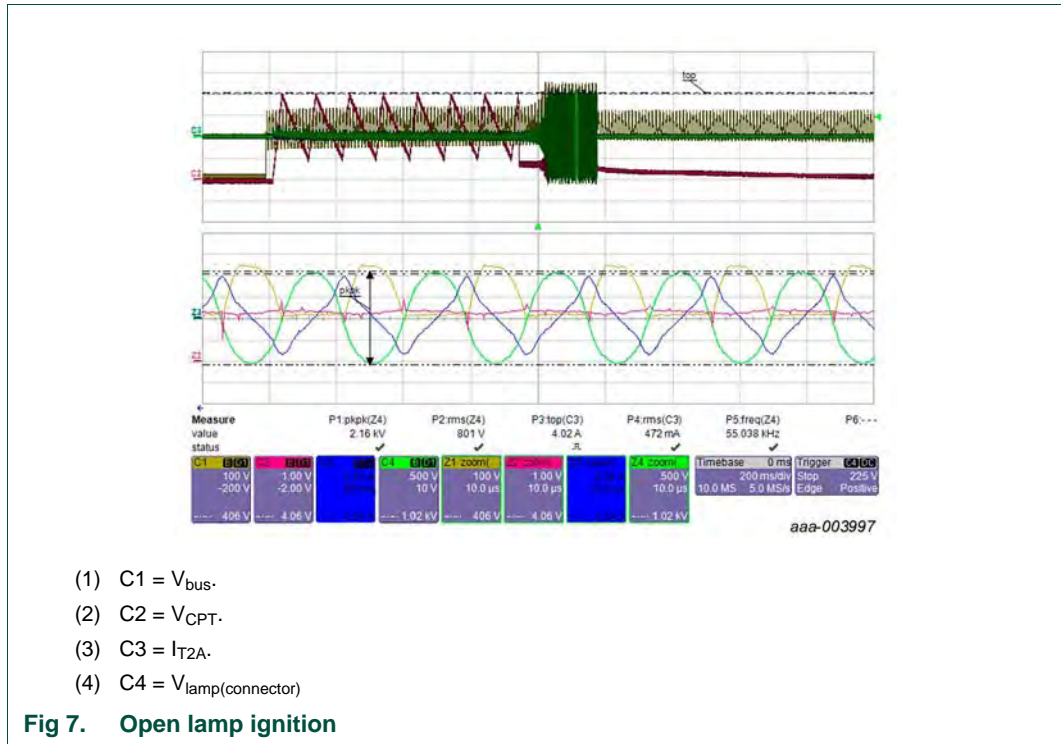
top

C3

C2

pkpk

Z3

Z2

Measure
value
status

P1:pkpk(Z4)
2.16 kV
✓

P2:rms(Z4)
801 V
✓

P3:top(C3)
4.02 A

P4:rms(C3)
472 mA
✓

P5:freq(Z4)
55.038 kHz
✓

P6:- - -

| C1 | C2 | C3 | C4 | Z1 zoom | Z2 zoom | Z3 zoom | Z4 zoom | Timebase 0 ms | Trigger |
|---|---|---|---|---|---|---|---|---|---|
| 100 V | 1.00 V | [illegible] | 500 V | 100 V | 1.00 V | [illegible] | 500 V | 200 ms/div | Stop 225 V |
| -200 V | -2.00 V | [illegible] | 10 V | 10.0 µs | 10.0 µs | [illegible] | 10.0 µs | 10.0 MS 5.0 MS/s | Edge Positive |
| 406 V | 4.06 V | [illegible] | 1.02 kV | 406 V | 4.06 V | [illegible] | 1.02 kV | | |

aaa-003997

(1) C1 = V$_{bus}$.

(2) C2 = V$_{CPT}$.

(3) C3 = I$_{T2A}$.

(4) C4 = V$_{lamp(connector)}$

Fig 7. Open lamp ignition